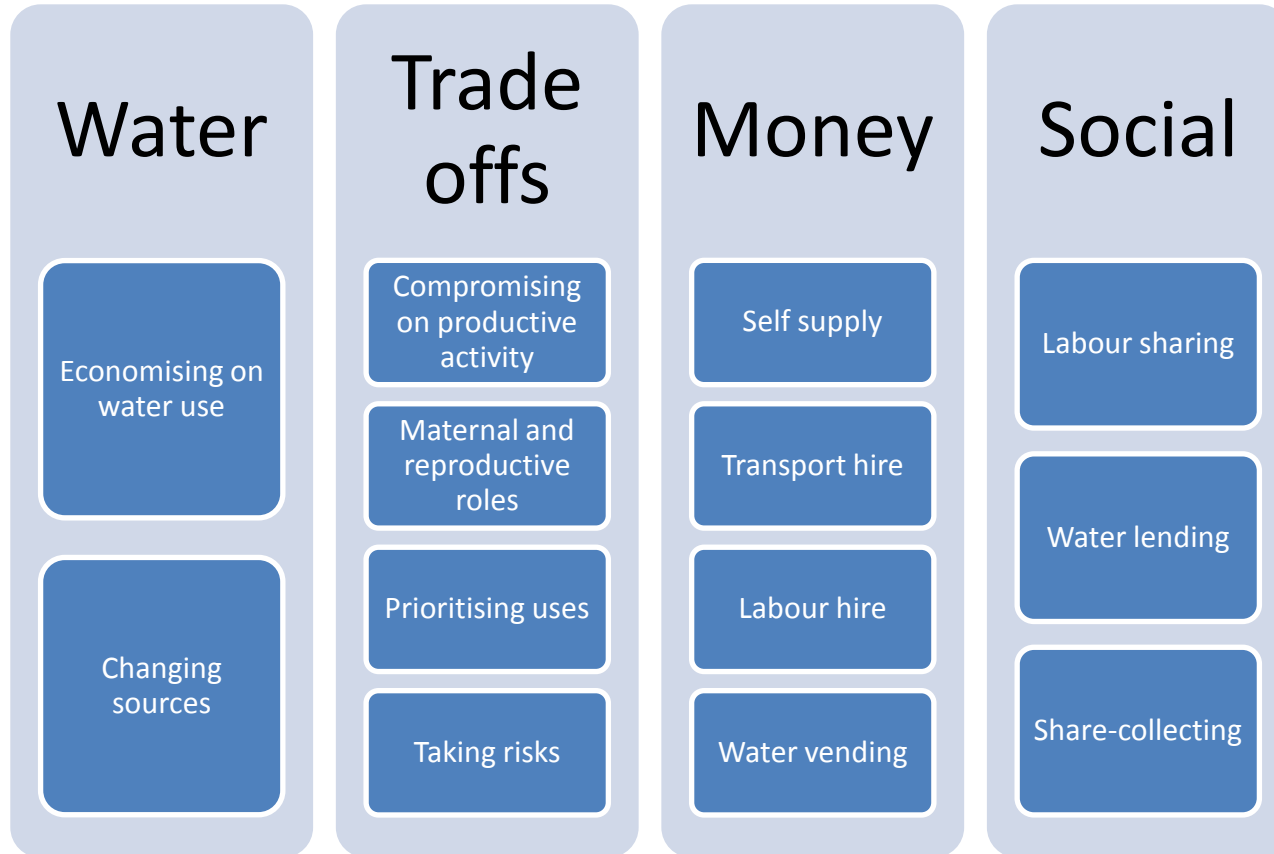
Water

Economising on water use

Changing sources

Trade offs

Compromising on productive activity

Maternal and reproductive roles

Prioritising uses

Taking risks

Money

Self supply

Transport hire

Labour hire

Water vending

Social

Labour sharing

Water lending

Share-collecting